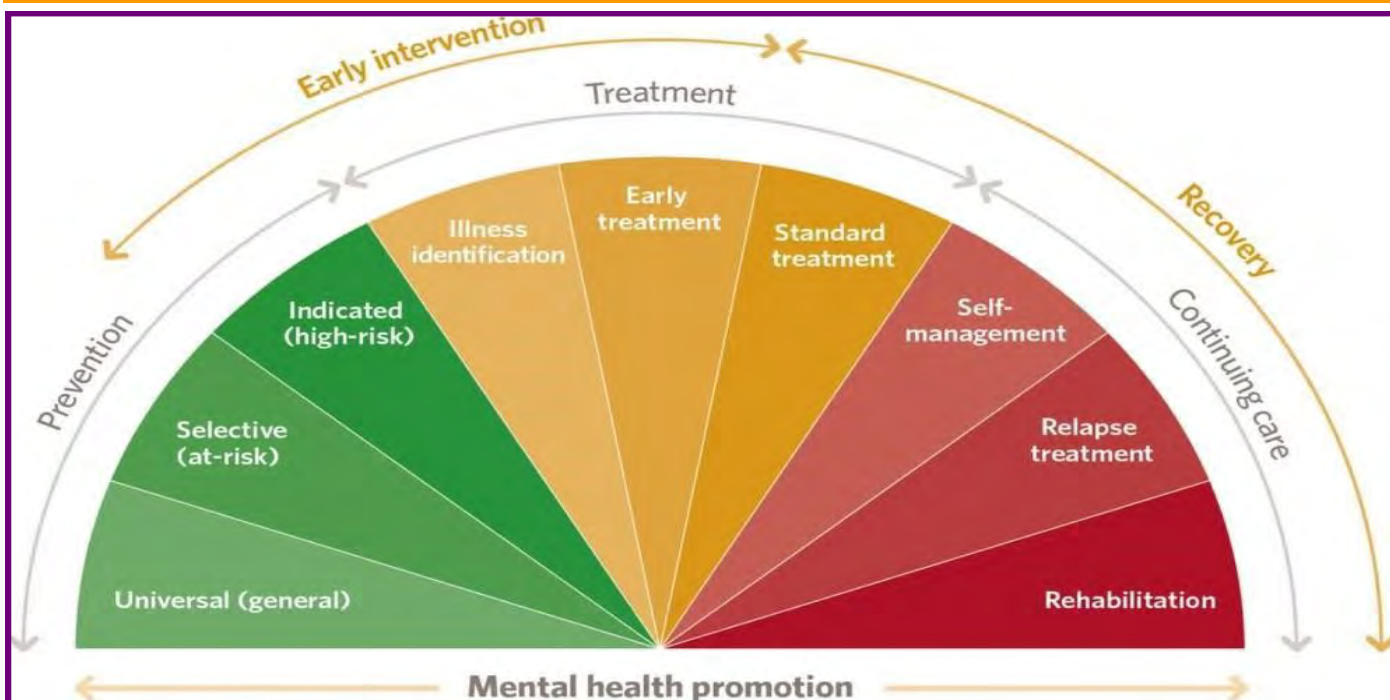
Early intervention

Treatment

Recovery

Prevention

Continuing care

Illness identification

Early treatment

Standard treatment

Indicated (high-risk)

Self-management

Selective (at-risk)

Relapse treatment

Universal (general)

Rehabilitation

Mental health promotion